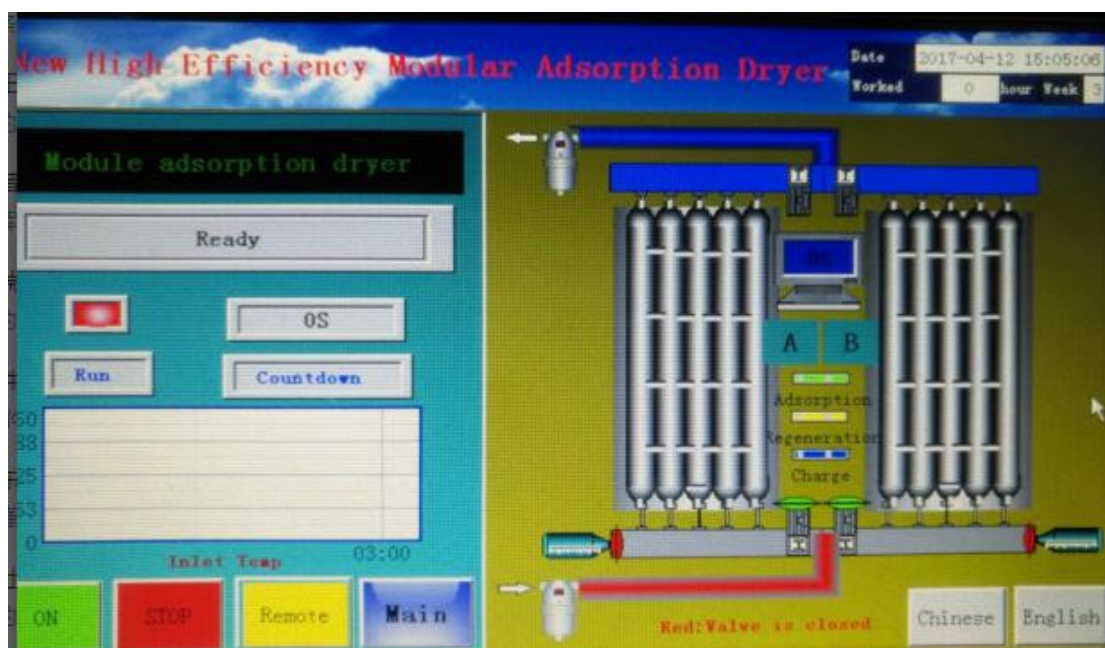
New High Efficiency Modular Adsorption Dryer

Date 2017-04-12 15:05:06
Worked 0 hour Week 3

Module adsorption dryer

Ready

0S

Run

Countdown

60
38
25
53
0

Inlet Temp

03:00

ON

STOP

Remote

Main

0S

A

B

Adsorption

Regeneration

Charge

Red:Valve is closed

Chinese

English